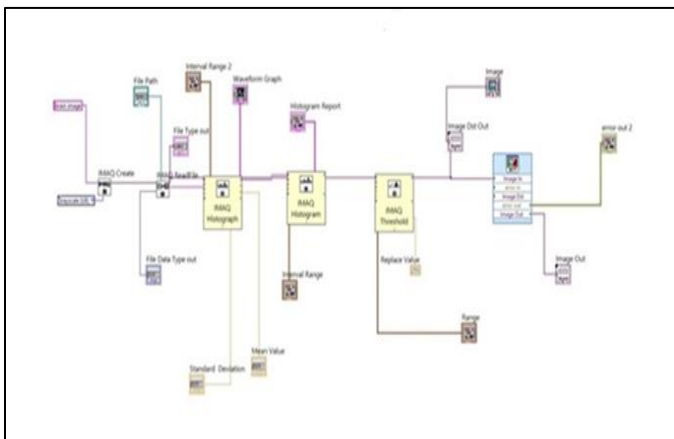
Interval Range 2
File Path
Waveform Graph
Image
File Type out
Histogram Report
Image Dst Out
error out 2
IMAQ Create
IMAQ ReadFile
IMAQ Histograph
IMAQ Histogram
IMAQ Threshold
Image In
error in
Image Dst
error out
Image Out
File Data Type out
Interval Range
Replace Value
Image Out
Range
Mean Value
Standard Deviation